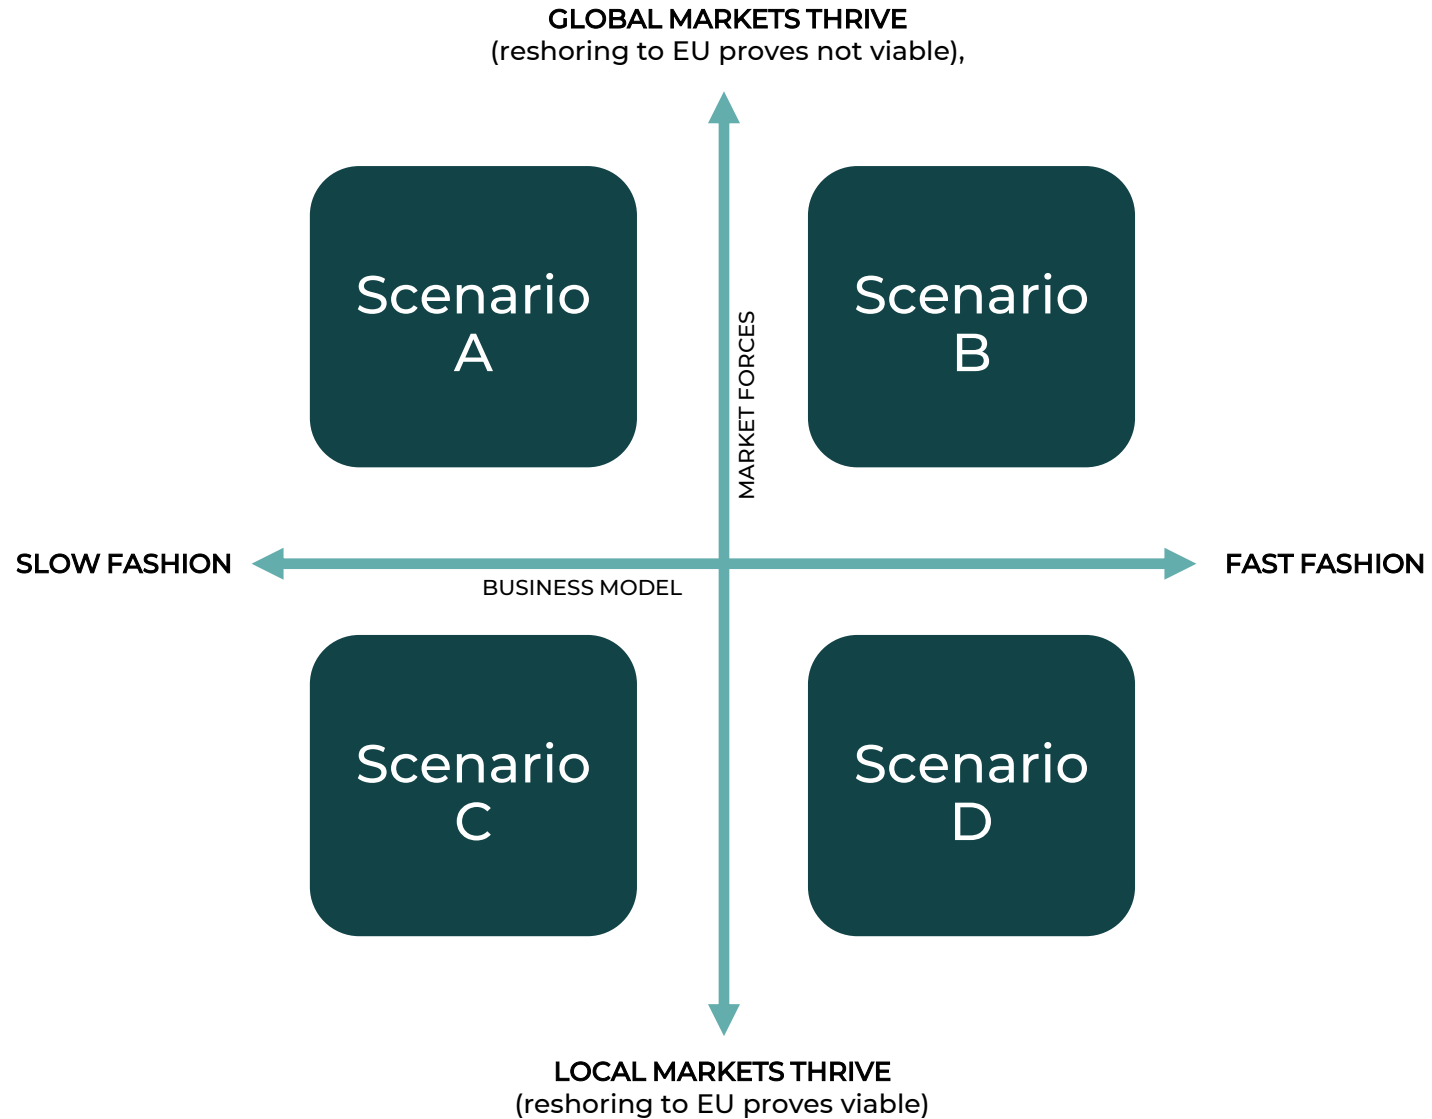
GLOBAL MARKETS THRIVE
(reshoring to EU proves not viable),

Scenario A

MARKET FORCES

Scenario B

SLOW FASHION

BUSINESS MODEL

FAST FASHION

Scenario C

Scenario D

LOCAL MARKETS THRIVE
(reshoring to EU proves viable)